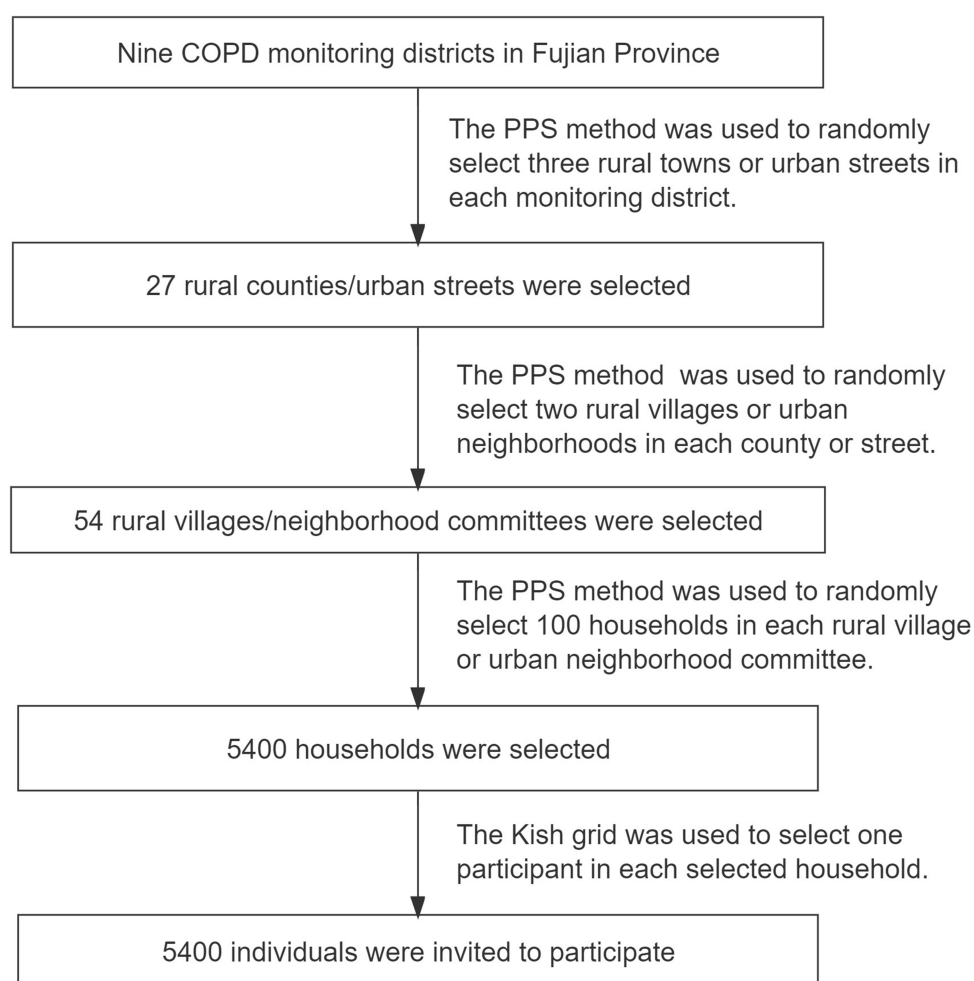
Nine COPD monitoring districts in Fujian Province

The PPS method was used to randomly select three rural towns or urban streets in each monitoring district.

27 rural counties/urban streets were selected

The PPS method was used to randomly select two rural villages or urban neighborhoods in each county or street.

54 rural villages/neighborhood committees were selected

The PPS method was used to randomly select 100 households in each rural village or urban neighborhood committee.

5400 households were selected

The Kish grid was used to select one participant in each selected household.

5400 individuals were invited to participate